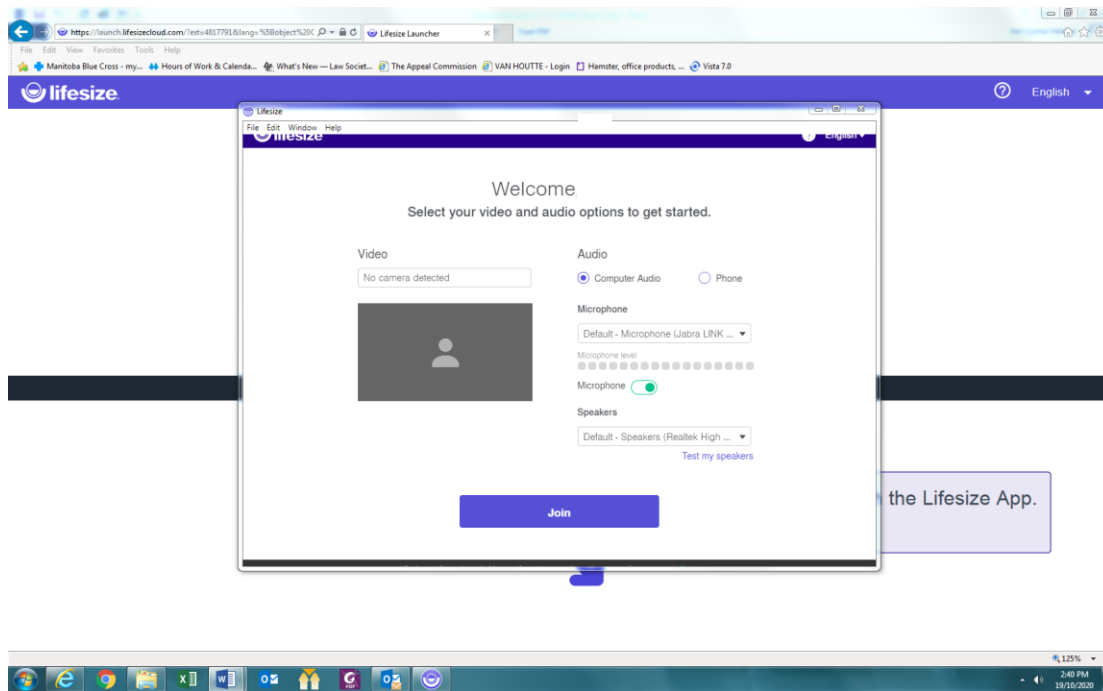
https://launch.lifesizecloud.com/?ext=4817791&lang=%5Bobject%20(
Lifesize Launcher
File Edit View Favorites Tools Help
Manitoba Blue Cross - my... Hours of Work & Calenda... What's New — Law Societ... The Appeal Commission VAN HOUTTE - Login Hamster, office products, ... Vista 7.0
lifesize
English

Lifesize
File Edit Window Help
lifesize
English

Welcome
Select your video and audio options to get started.

Video
No camera detected

Audio
Computer Audio
Phone

Microphone
Default - Microphone (Jabra LINK ...
Microphone level
Microphone

Speakers
Default - Speakers (Realtek High ...
Test my speakers

Join

the Lifesize App.

125%
2:40 PM
19/10/2020